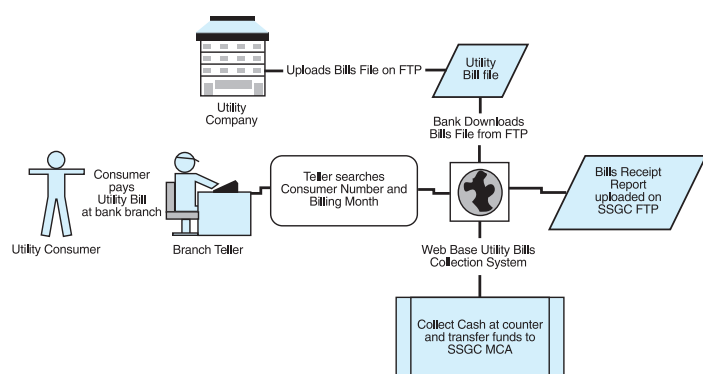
Uploads Bills File on FTP

Utility Bill file

Utility Company

Bank Downloads Bills File from FTP

Consumer pays Utility Bill at bank branch

Teller searches Consumer Number and Billing Month

Bills Receipt Report uploaded on SSGC FTP

Utility Consumer

Branch Teller

Web Base Utility Bills Collection System

Collect Cash at counter and transfer funds to SSGC MCA